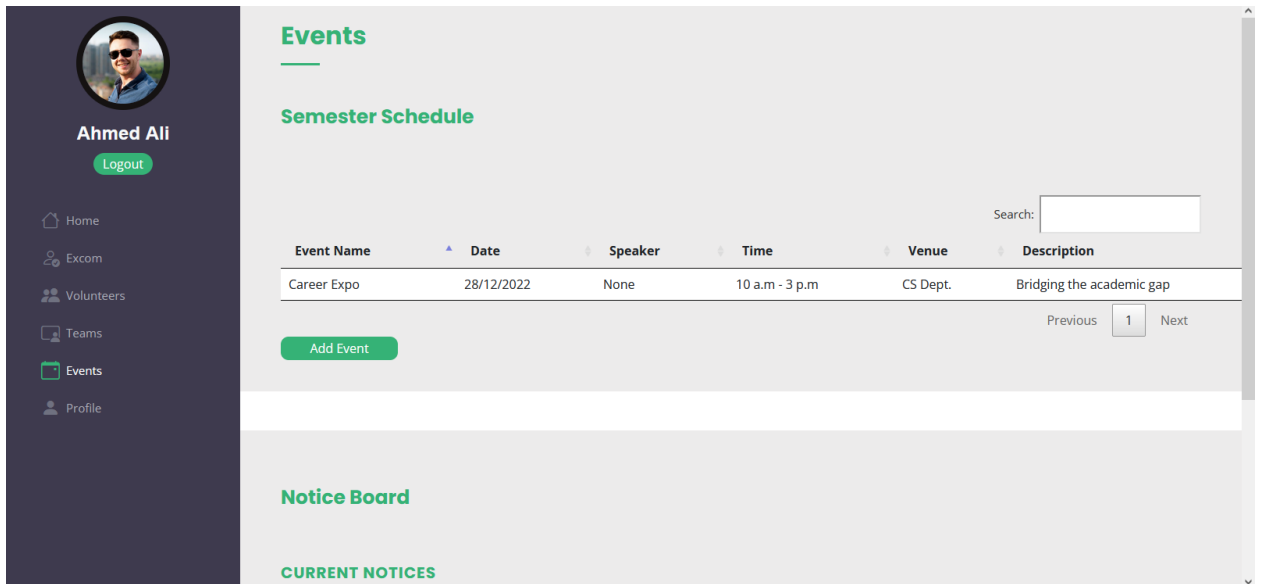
Ahmed Ali
Logout

Home
Excom
Volunteers
Teams
Events
Profile

Events

Semester Schedule

Search:

| Event Name | Date | Speaker | Time | Venue | Description |
|---|---|---|---|---|---|
| Career Expo | 28/12/2022 | None | 10 a.m - 3 p.m | CS Dept. | Bridging the academic gap |

Previous 1 Next

Add Event

Notice Board

CURRENT NOTICES